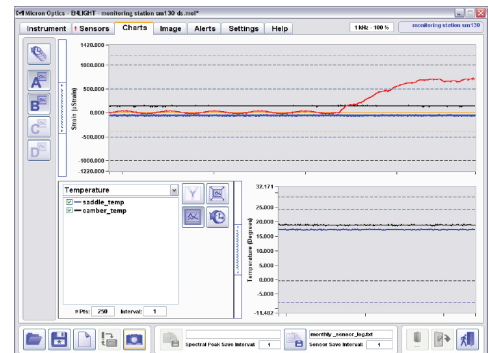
Micron Optics - ENLIGHT - monitoring station sm130 ds.moi*

Instrument | Sensors | Charts | Image | Alerts | Settings | Help

1 kHz · 100 %

monitoring station sm130

1420.000
1000.000
500.000
0.000
-500.000
-1000.000
-1220.000

Strain (μStrain)

A
B
C
D

Temperature

saddle_temp
camber_temp

# Pts: 250 Interval: 1

32.171
28.000
24.000
20.000
16.000
12.000
8.000
4.000
0.000
-4.000
-11.482

Temperature (Degrees)

Spectral Peak Save Interval: 1

monthly_sensor_log.txt

Sensor Save Interval: 1